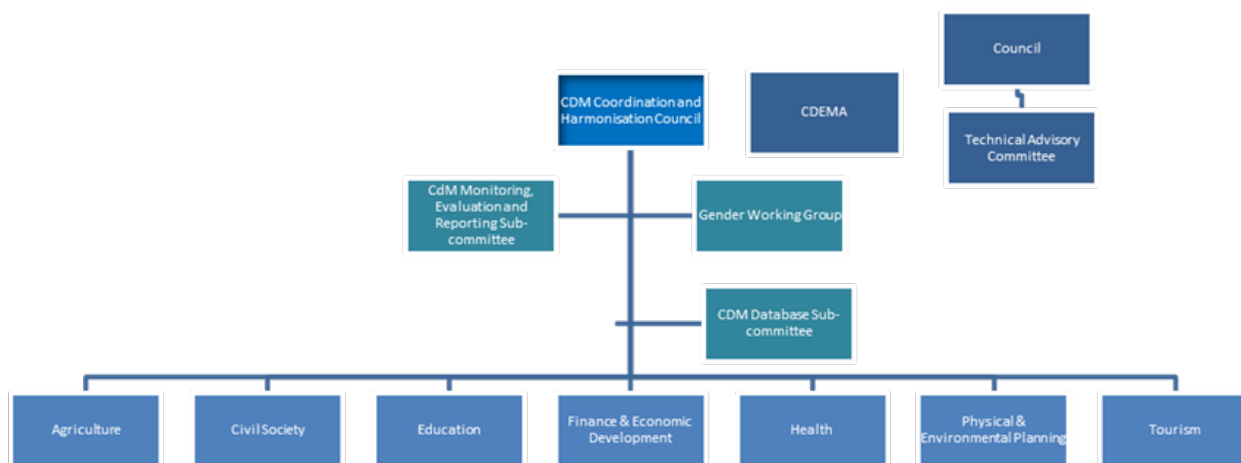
Council

CDEMA

CDM Coordination and Harmonisation Council

Technical Advisory Committee

CdM Monitoring, Evaluation and Reporting Sub-committee

Gender Working Group

CDM Database Sub-committee

Agriculture

Civil Society

Education

Finance & Economic Development

Health

Physical & Environmental Planning

Tourism